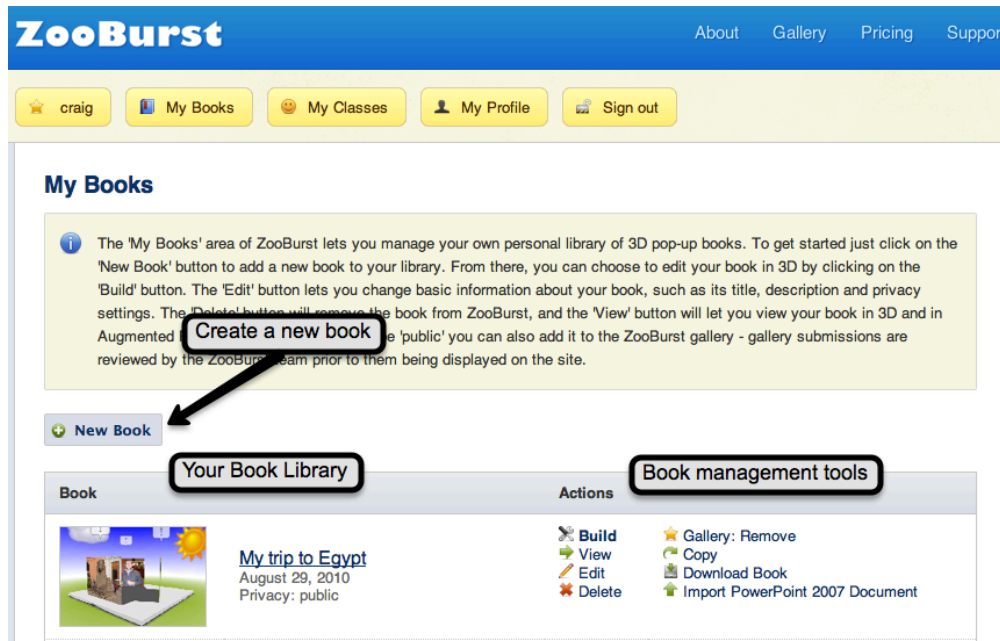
ZooBurst

About Gallery Pricing Suppor

craig My Books My Classes My Profile Sign out

My Books

The 'My Books' area of ZooBurst lets you manage your own personal library of 3D pop-up books. To get started just click on the 'New Book' button to add a new book to your library. From there, you can choose to edit your book in 3D by clicking on the 'Build' button. The 'Edit' button lets you change basic information about your book, such as its title, description and privacy settings. The 'Delete' button will remove the book from ZooBurst, and the 'View' button will let you view your book in 3D and in Augmented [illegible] 'public' you can also add it to the ZooBurst gallery - gallery submissions are reviewed by the ZooBurst team prior to them being displayed on the site.

Create a new book

New Book

Your Book Library

Book management tools

| Book | Actions |
|---|---|
| My trip to Egypt<br>August 29, 2010<br>Privacy: public | Build<br>View<br>Edit<br>Delete<br>Gallery: Remove<br>Copy<br>Download Book<br>Import PowerPoint 2007 Document |